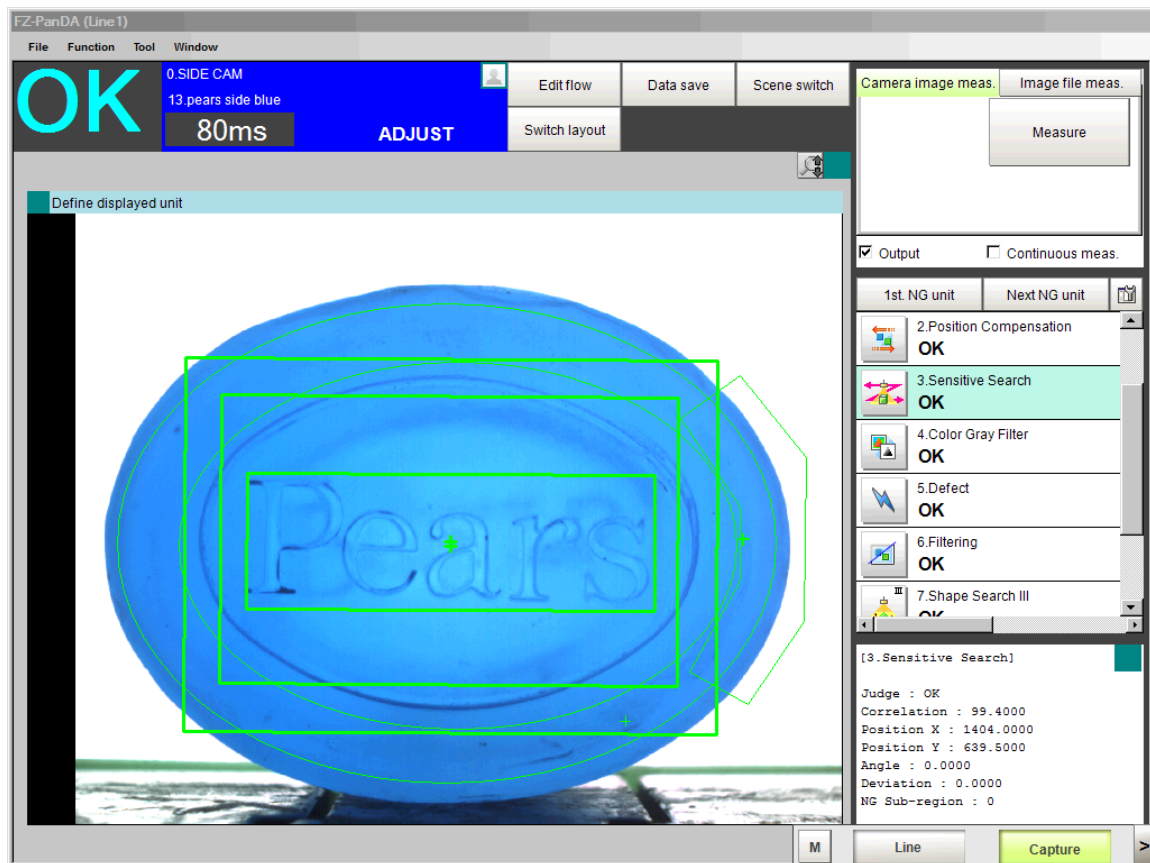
FZ-PanDA (Line1)

File Function Tool Window

OK

0.SIDE CAM
13.pears side blue
80ms
ADJUST

Edit flow
Data save
Scene switch
Switch layout

Camera image meas.
Image file meas.
Measure

Output
Continuous meas.

Define displayed unit

Pears

1st. NG unit
Next NG unit

2.Position Compensation
OK
3.Sensitive Search
OK
4.Color Gray Filter
OK
5.Defect
OK
6.Filtering
OK
7.Shape Search III
OK

[3.Sensitive Search]

Judge : OK
Correlation : 99.4000
Position X : 1404.0000
Position Y : 639.5000
Angle : 0.0000
Deviation : 0.0000
NG Sub-region : 0

M
Line
Capture
>